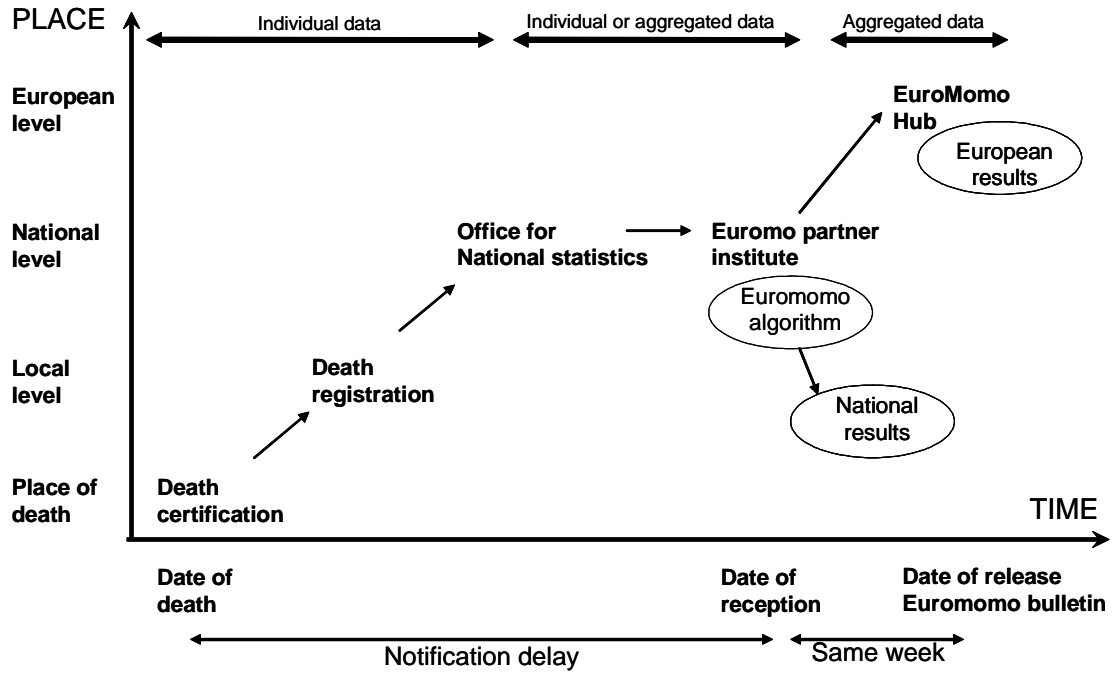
PLACE

Individual data

Individual or aggregated data

Aggregated data

European level

EuroMomo Hub

European results

National level

Office for National statistics

Euromo partner institute

Euromomo algorithm

Local level

Death registration

National results

Place of death

Death certification

TIME

Date of death

Date of reception

Date of release Euromomo bulletin

Notification delay

Same week